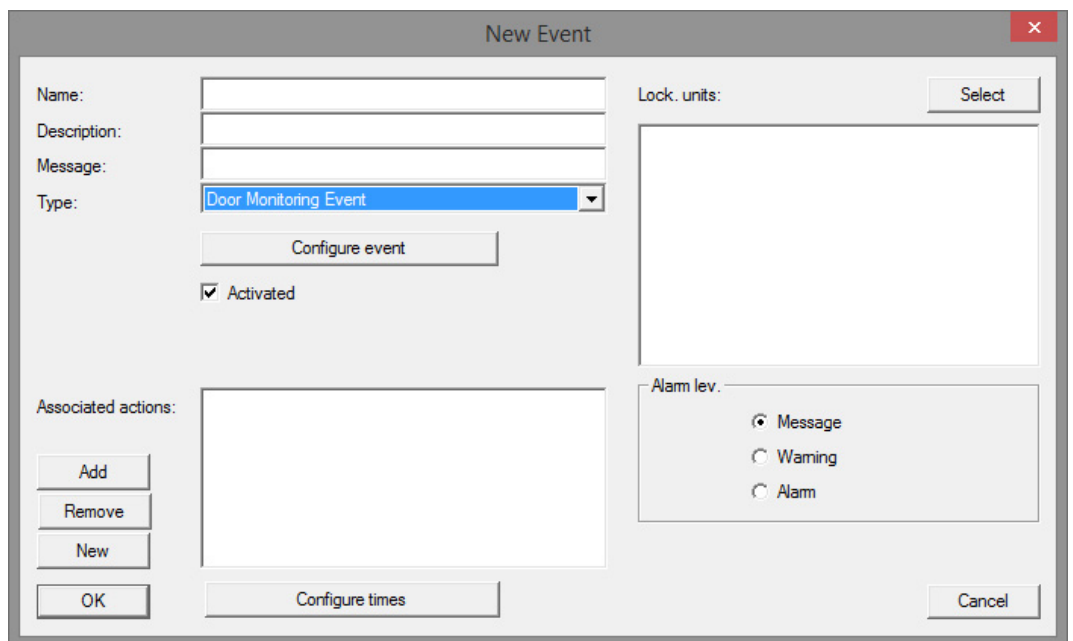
New Event

×

Name:

Description:

Message:

Type: Door Monitoring Event

Configure event

Activated

Lock. units: Select

Alarm lev.

Message

Warning

Alarm

Associated actions:

Add

Remove

New

OK

Configure times

Cancel